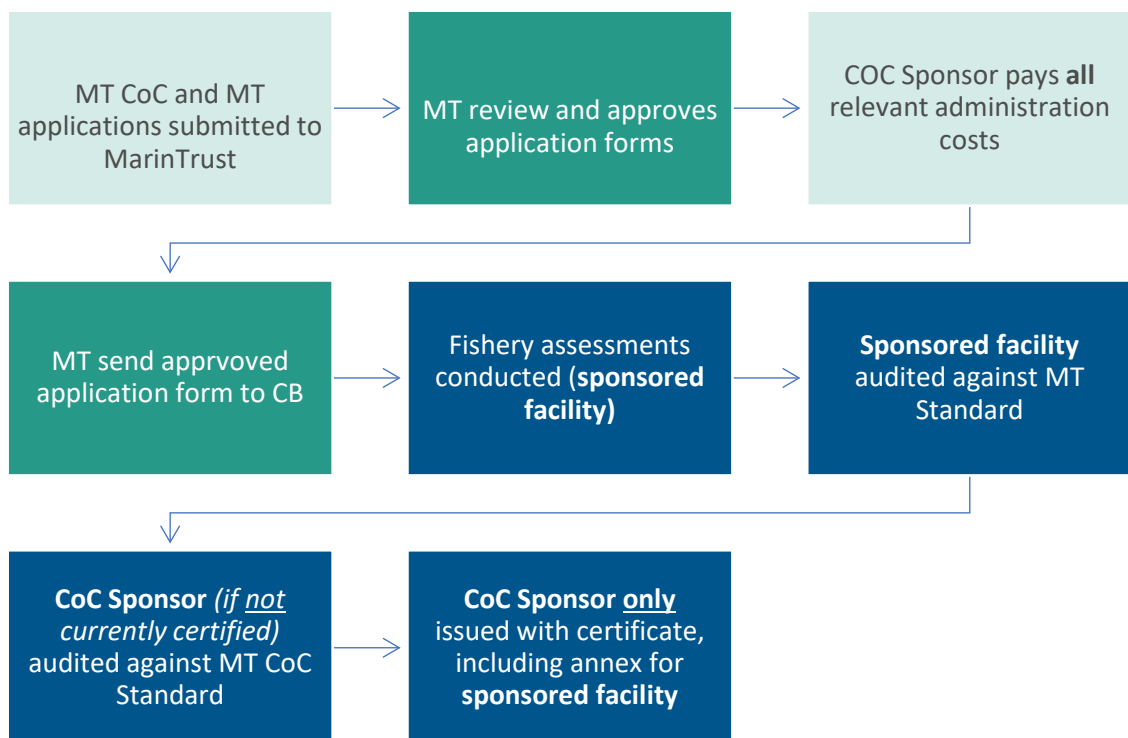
MT CoC and MT applications submitted to MarinTrust

MT review and approves application forms

COC Sponsor pays **all** relevant administration costs

MT send apprvoved application form to CB

Fishery assessments conducted (**sponsored facility)**

**Sponsored facility** audited against MT Standard

**CoC Sponsor** *(if not currently certified)* audited against MT CoC Standard

**CoC Sponsor only** issued with certificate, including annex for **sponsored facility**